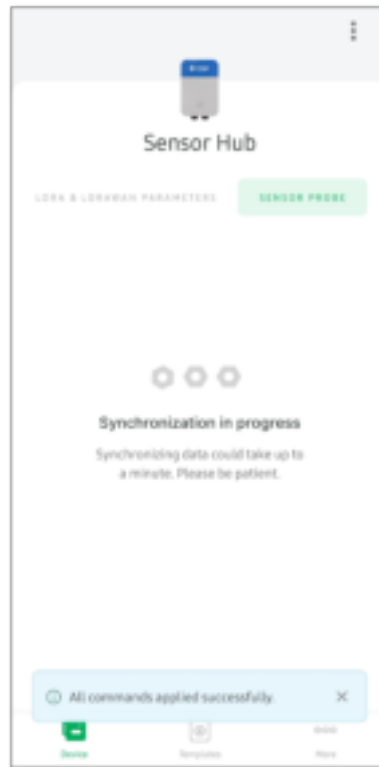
Sensor Hub

LORA & LORAWAN PARAMETERS

SENSOR PROBE

Synchronization in progress

Synchronizing data could take up to a minute. Please be patient.

All commands applied successfully.

×

Device

Templates

More